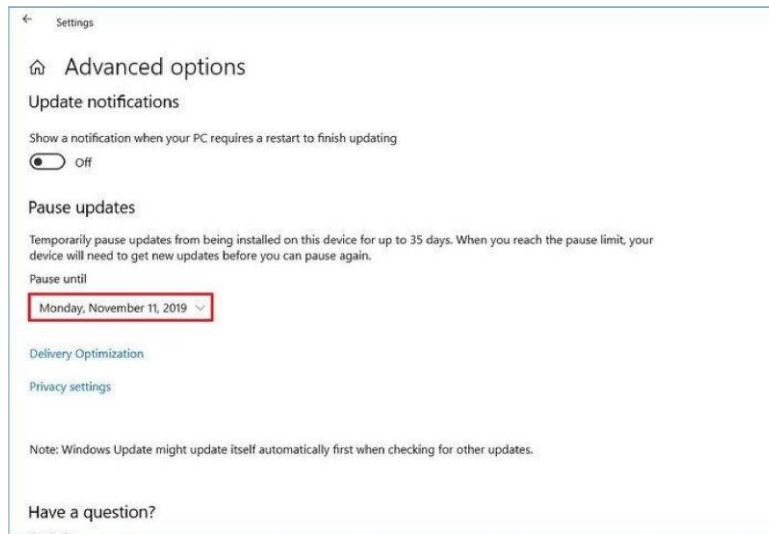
Settings

Advanced options

Update notifications

Show a notification when your PC requires a restart to finish updating

Off

Pause updates

Temporarily pause updates from being installed on this device for up to 35 days. When you reach the pause limit, your device will need to get new updates before you can pause again.

Pause until

Monday, November 11, 2019

Delivery Optimization

Privacy settings

Note: Windows Update might update itself automatically first when checking for other updates.

Have a question?